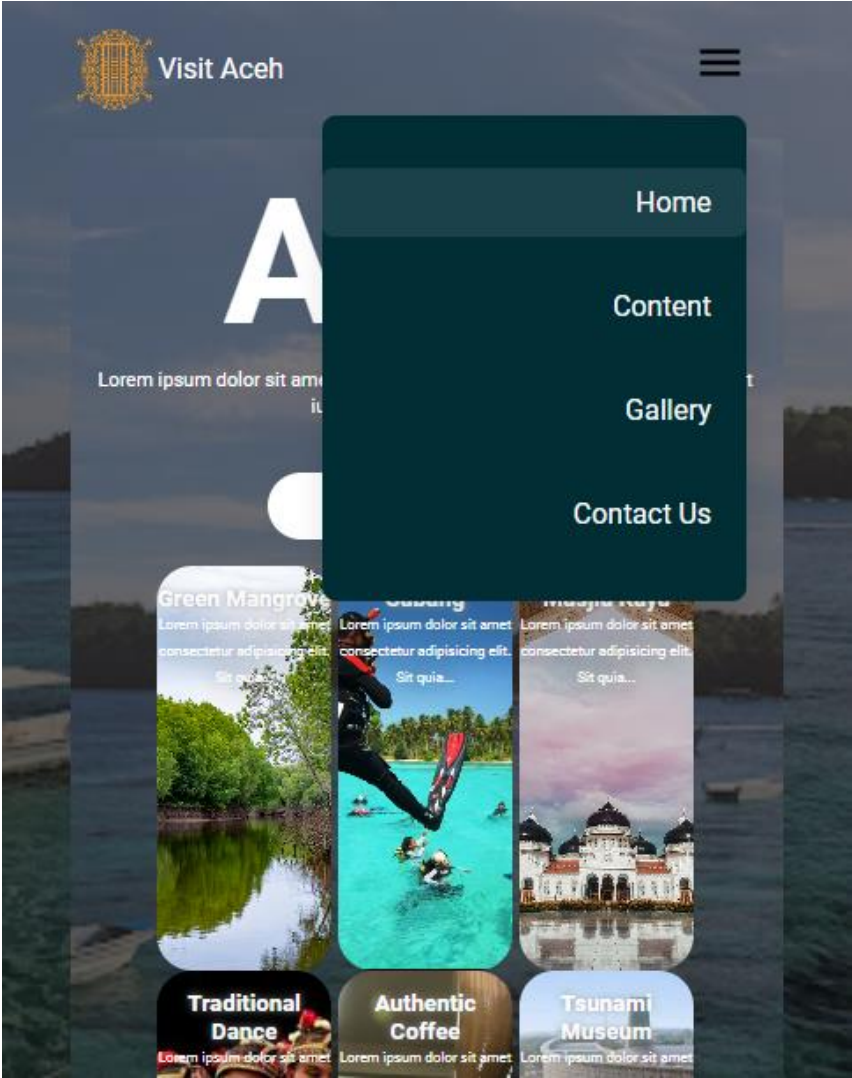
Visit Aceh

Home

Content

Gallery

Contact Us

A

Lorem ipsum dolor sit ame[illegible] t
i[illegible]

Green Mangrove
Lorem ipsum dolor sit amet consectetur adipisicing elit. Sit quia...

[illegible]
Lorem ipsum dolor sit amet consectetur adipisicing elit. Sit quia...

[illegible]
Lorem ipsum dolor sit amet consectetur adipisicing elit. Sit quia...

Traditional Dance
Lorem ipsum dolor sit amet

Authentic Coffee
Lorem ipsum dolor sit amet

Tsunami Museum
Lorem ipsum dolor sit amet